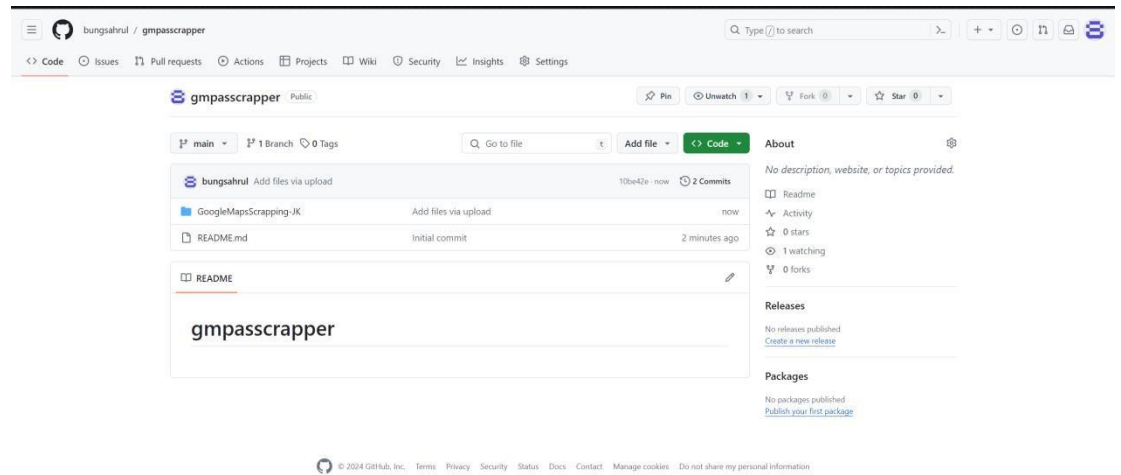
bungsahrul / gmpasscrapper

Type / to search

<> Code Issues Pull requests Actions Projects Wiki Security Insights Settings

gmpasscrapper Public

Pin Unwatch 1 Fork 0 Star 0

main 1 Branch 0 Tags Go to file t Add file <> Code

bungsahrul Add files via upload 10be42e · now 2 Commits

GoogleMapsScrapping-JK Add files via upload now

README.md Initial commit 2 minutes ago

README

gmpasscrapper

About

No description, website, or topics provided.

Readme

Activity

0 stars

1 watching

0 forks

Releases

No releases published

Create a new release

Packages

No packages published

Publish your first package

© 2024 GitHub, Inc. Terms Privacy Security Status Docs Contact Manage cookies Do not share my personal information